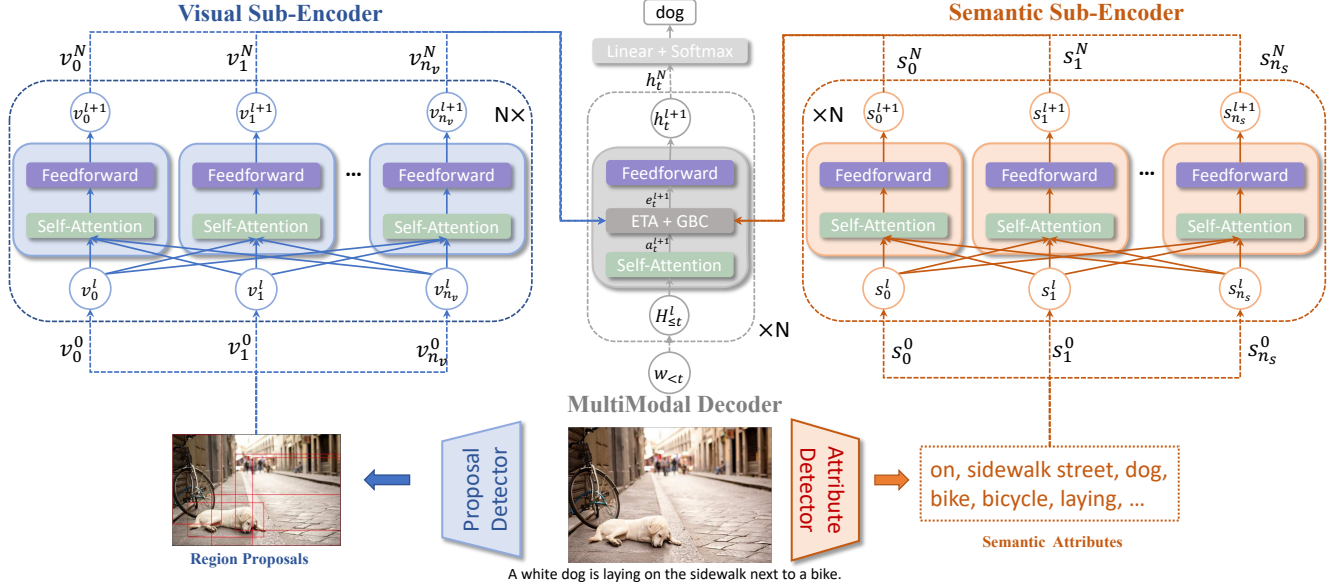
Visual Sub-Encoder

$v_0^N$ $v_1^N$ $v_{n_v}^N$

N×

$v_0^{l+1}$ $v_1^{l+1}$ $v_{n_v}^{l+1}$

Feedforward Feedforward ... Feedforward

Self-Attention Self-Attention Self-Attention

$v_0^l$ $v_1^l$ $v_{n_v}^l$

$v_0^0$ $v_1^0$ $v_{n_v}^0$

dog

Linear + Softmax

$h_t^N$

$h_t^{l+1}$

Feedforward

$e_t^{l+1}$

ETA + GBC

$a_t^{l+1}$

Self-Attention

$H_{\leq t}^l$

×N

$w_{<t}$

MultiModal Decoder

Semantic Sub-Encoder

$s_0^N$ $s_1^N$ $s_{n_s}^N$

×N

$s_0^{l+1}$ $s_1^{l+1}$ $s_{n_s}^{l+1}$

Feedforward Feedforward ... Feedforward

Self-Attention Self-Attention Self-Attention

$s_0^l$ $s_1^l$ $s_{n_s}^l$

$s_0^0$ $s_1^0$ $s_{n_s}^0$

Region Proposals

Proposal Detector

Attribute Detector

on, sidewalk street, dog, bike, bicycle, laying, ...

Semantic Attributes

A white dog is laying on the sidewalk next to a bike.